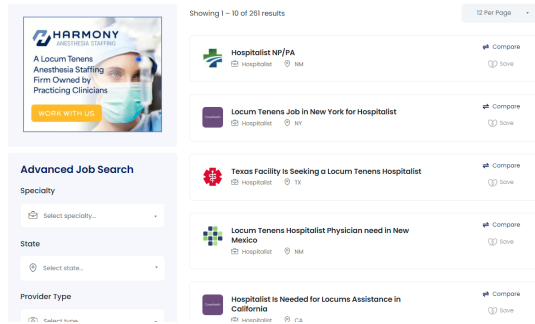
HARMONY
ANESTHESIA STAFFING

A Locum Tenens Anesthesia Staffing Firm Owned by Practicing Clinicians

WORK WITH US

Advanced Job Search

Specialty

Select specialty...

State

Select state...

Provider Type

Select type...

Showing 1 – 10 of 261 results

12 Per Page

Hospitalist NP/PA
Hospitalist NM
Compare
Save

Locum Tenens Job in New York for Hospitalist
Hospitalist NY
Compare
Save

Texas Facility Is Seeking a Locum Tenens Hospitalist
Hospitalist TX
Compare
Save

Locum Tenens Hospitalist Physician need in New Mexico
Hospitalist NM
Compare
Save

Hospitalist Is Needed for Locums Assistance in California
Hospitalist CA
Compare
Save